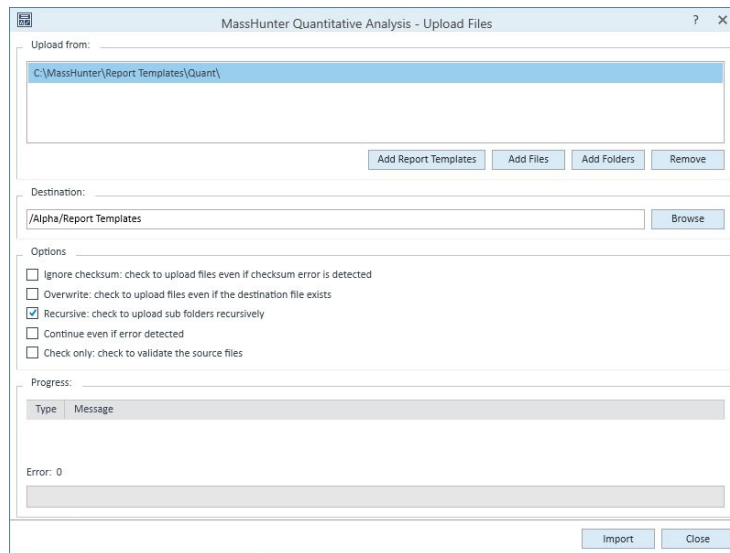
MassHunter Quantitative Analysis - Upload Files

? ×

Upload from:

C:\MassHunter\Report Templates\Quant\

Add Report Templates
Add Files
Add Folders
Remove

Destination:

/Alpha/Report Templates

Browse

Options

Ignore checksum: check to upload files even if checksum error is detected
Overwrite: check to upload files even if the destination file exists
Recursive: check to upload sub folders recursively
Continue even if error detected
Check only: check to validate the source files

Progress:

| Type | Message |
|---|---|

Error: 0

Import
Close